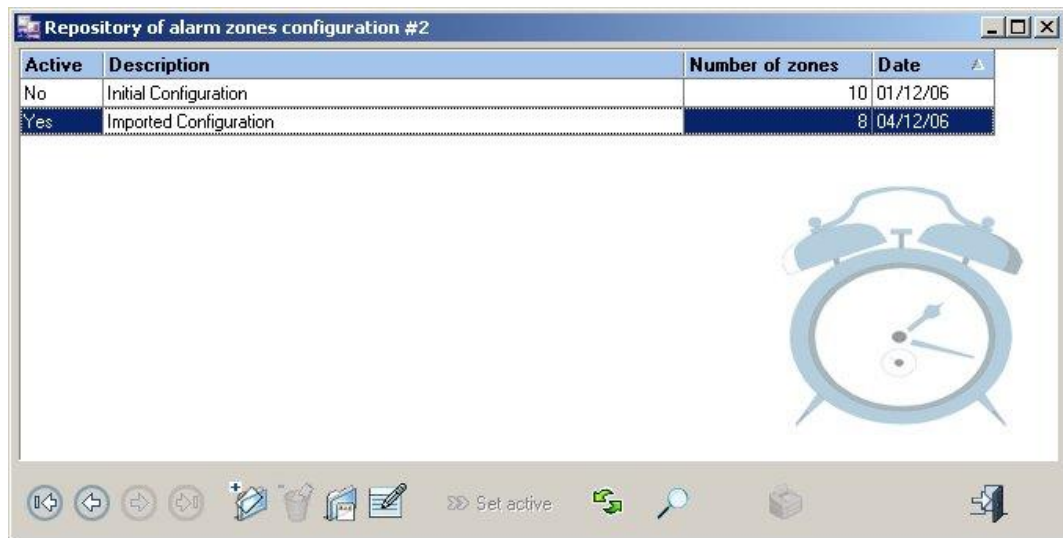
Repository of alarm zones configuration #2

| Active | Description | Number of zones | Date |
|---|---|---|---|
| No | Initial Configuration | 10 | 01/12/06 |
| Yes | Imported Configuration | 8 | 04/12/06 |

Set active